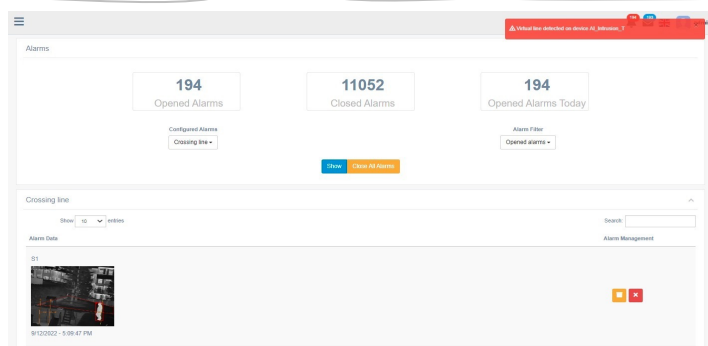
Virtual line detected on device AI_Intrusion_1

Alarms

194
Opened Alarms

11052
Closed Alarms

194
Opened Alarms Today

Configured Alarms
Crossing line

Alarm Filter
Opened alarms

Show
Close All Alarms

Crossing line

Show 10 entries

Search:

Alarm Data

Alarm Management

S1

9/12/2022 - 5:09:47 PM